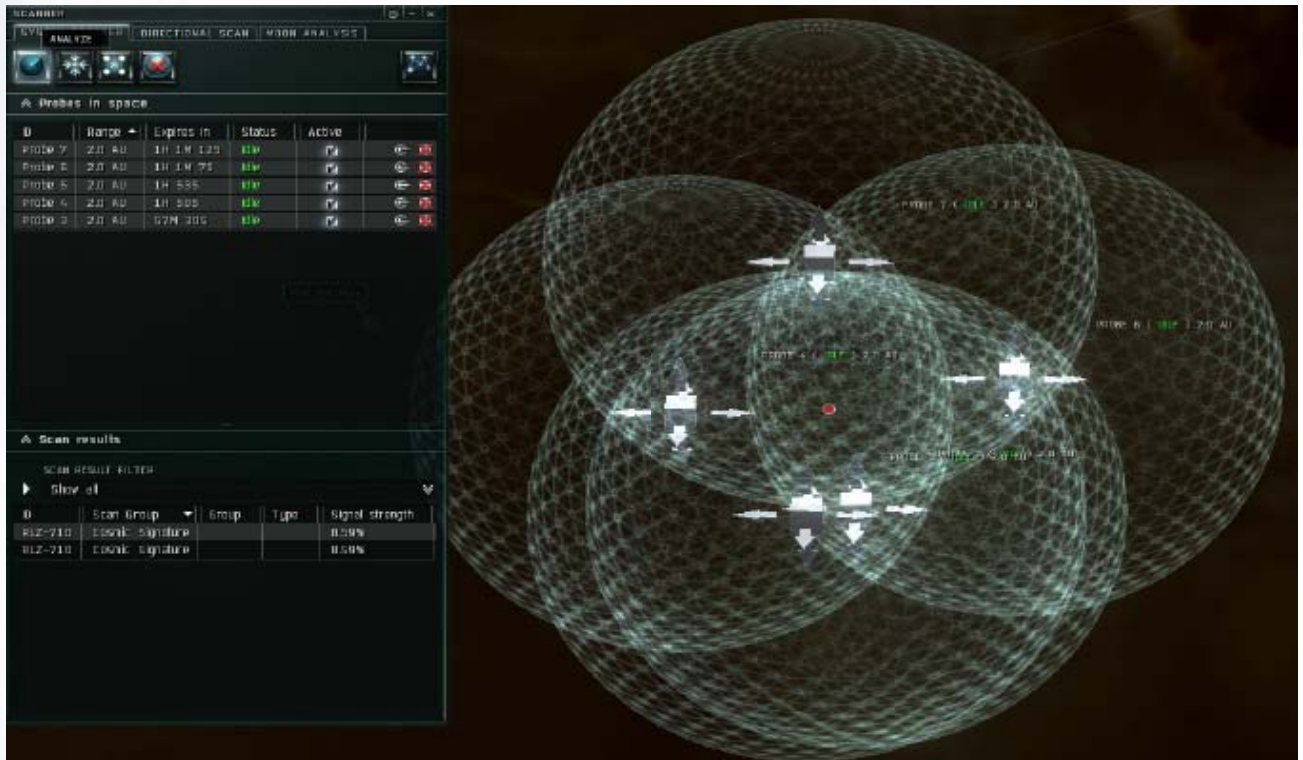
SCANNER

ANALYZE

DIRECTIONAL SCAN

MOON ANALYSIS

Probes in space

| ID | Range | Expires in | Status | Active |
|---|---|---|---|---|
| Probe 7 | 2.0 AU | 1H 1M 12S | Idle | |
| Probe 6 | 2.0 AU | 1H 1M 7S | Idle | |
| Probe 5 | 2.0 AU | 1H 59S | Idle | |
| Probe 4 | 2.0 AU | 1H 50S | Idle | |
| Probe 3 | 2.0 AU | 57M 30S | Idle | |

Scan results

SCAN RESULT FILTER

Show all

| ID | Scan Group | Group | Type | Signal strength |
|---|---|---|---|---|
| RLZ-710 | Cosmic Signature | | | 0.59% |
| RLZ-710 | Cosmic Signature | | | 0.59% |

PROBE 7 ( IDLE ) 2.0 AU

PROBE 6 ( IDLE ) 2.0 AU

PROBE 4 ( IDLE ) 2.0 AU

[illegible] IDLE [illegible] 2.0 AU